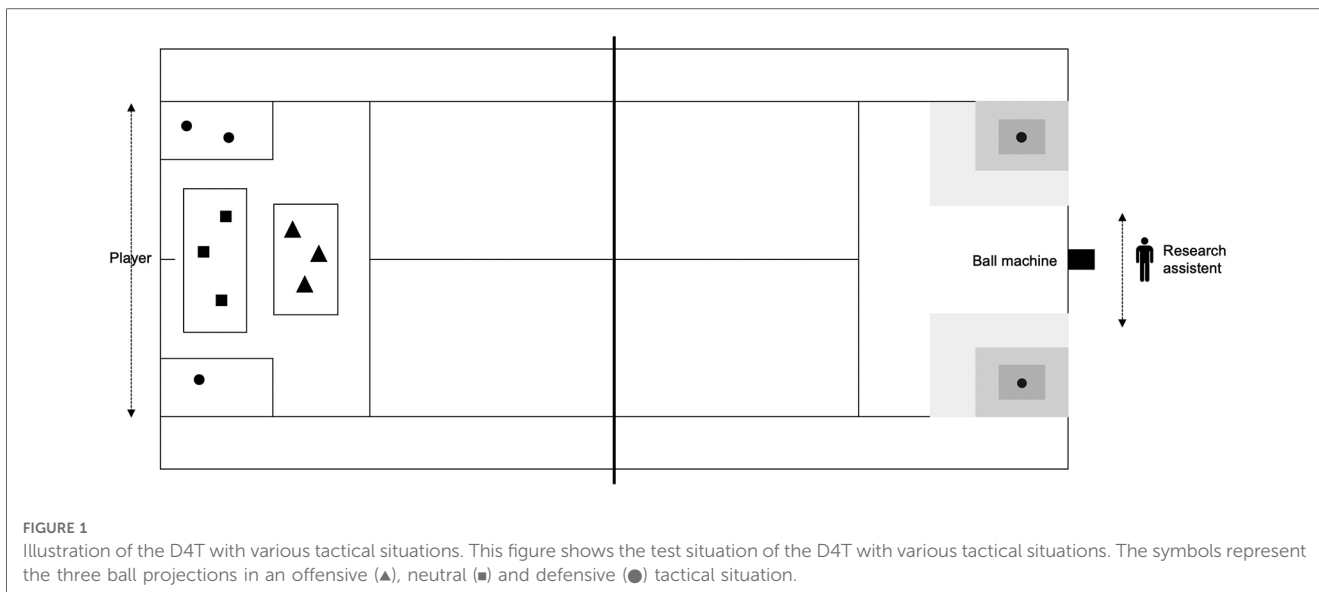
Player

Ball machine

Research assistent

FIGURE 1

Illustration of the D4T with various tactical situations. This figure shows the test situation of the D4T with various tactical situations. The symbols represent the three ball projections in an offensive (▲), neutral (■) and defensive (●) tactical situation.